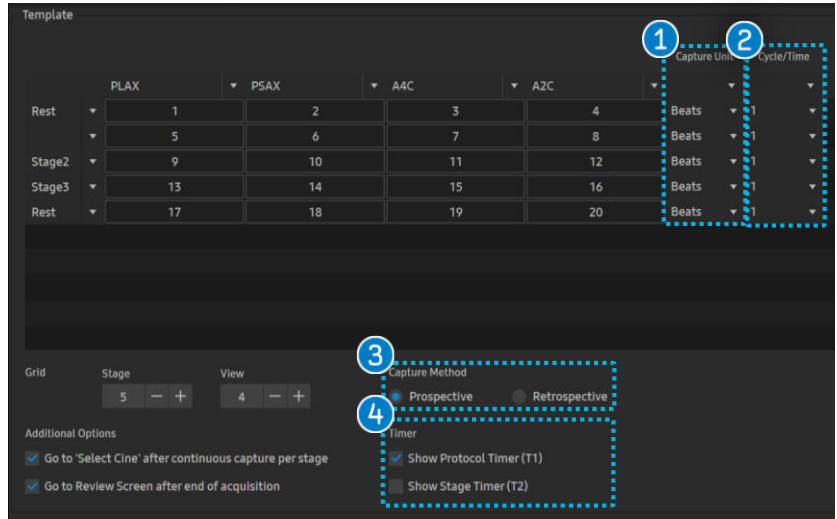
Template

1 2

Capture Unit Cycle/Time

| | | PLAX | PSAX | A4C | A2C | | |
|---|---|---|---|---|---|---|---|
| Rest | ▾ | 1 | 2 | 3 | 4 | Beats ▾ | 1 ▾ |
| | ▾ | 5 | 6 | 7 | 8 | Beats ▾ | 1 ▾ |
| Stage2 | ▾ | 9 | 10 | 11 | 12 | Beats ▾ | 1 ▾ |
| Stage3 | ▾ | 13 | 14 | 15 | 16 | Beats ▾ | 1 ▾ |
| Rest | ▾ | 17 | 18 | 19 | 20 | Beats ▾ | 1 ▾ |

Grid

Stage 5 − +

View 4 − +

3

Capture Method

Prospective Retrospective

4

Timer

Show Protocol Timer (T1)

Show Stage Timer (T2)

Additional Options

Go to 'Select Cine' after continuous capture per stage

Go to Review Screen after end of acquisition